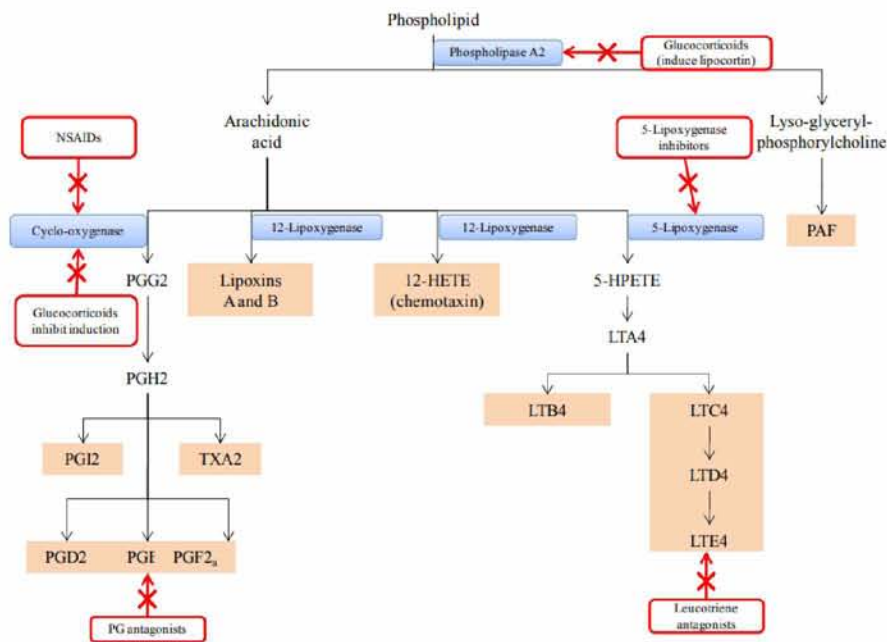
Phospholipid

Phospholipase A2

Glucocorticoids (induce lipocortin)

Arachidonic acid

Lyso-glyceryl-phosphorylcholine

NSAIDs

5-Lipoxygenase inhibitors

Cyclo-oxygenase

12-Lipoxygenase

12-Lipoxygenase

5-Lipoxygenase

PAF

PGG2

Lipoxins A and B

12-HETE (chemotaxin)

5-HPETE

Glucocorticoids inhibit induction

LTA4

PGH2

LTB4

LTC4

PGI2

TXA2

LTD4

LTE4

PGD2

PGE

$PGF2_a$

PG antagonists

Leucotriene antagonists